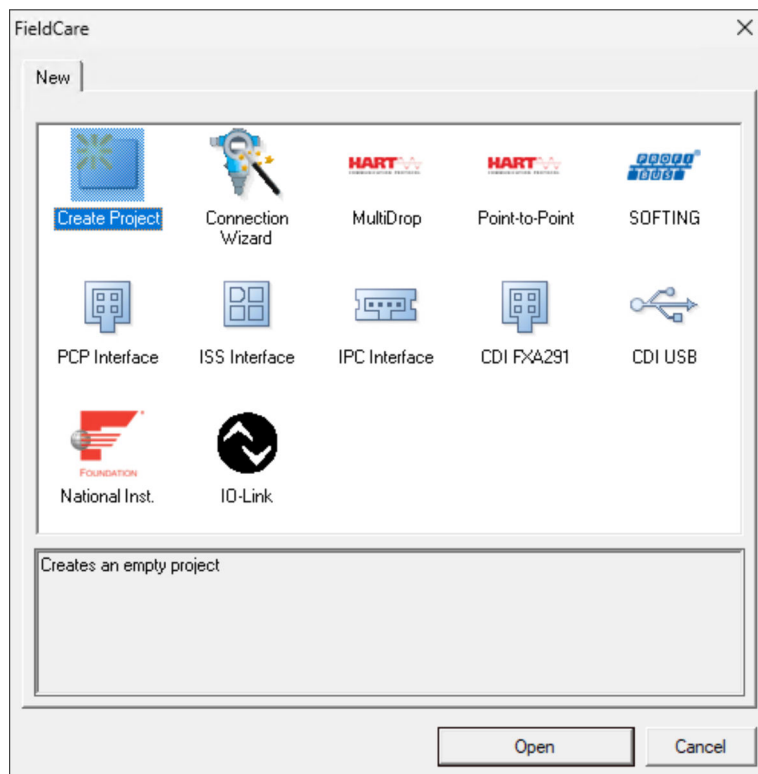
FieldCare
×
New

Create Project
Connection Wizard
HART
MultiDrop
HART
Point-to-Point
PROFI BUS
SOFTING
PCP Interface
ISS Interface
IPC Interface
CDI FXA291
CDI USB
FOUNDATION
National Inst.
IO-Link

Creates an empty project

Open
Cancel